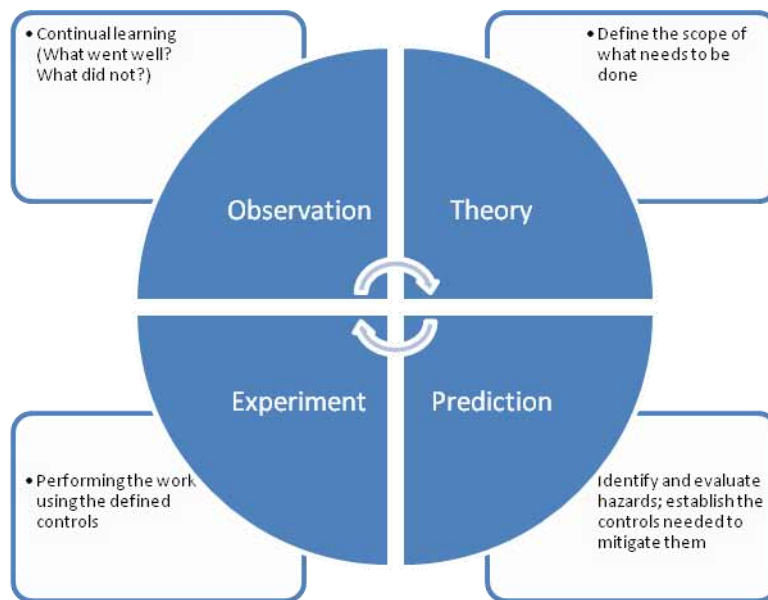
• Continual learning (What went well? What did not?)

• Define the scope of what needs to be done

Observation

Theory

Experiment

Prediction

• Performing the work using the defined controls

Identify and evaluate hazards; establish the controls needed to mitigate them